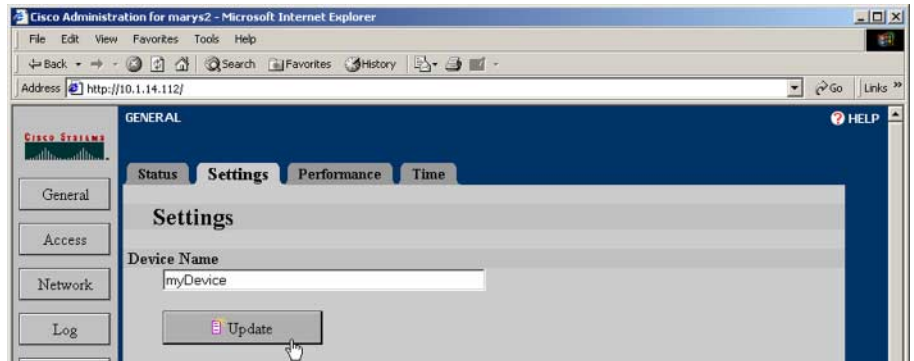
Cisco Administration for marys2 - Microsoft Internet Explorer

File Edit View Favorites Tools Help

Back Search Favorites History

Address http://10.1.14.112/

Go Links »

CISCO SYSTEMS

GENERAL

HELP

Status Settings Performance Time

General

Settings

Access

Device Name

myDevice

Network

Log

Update